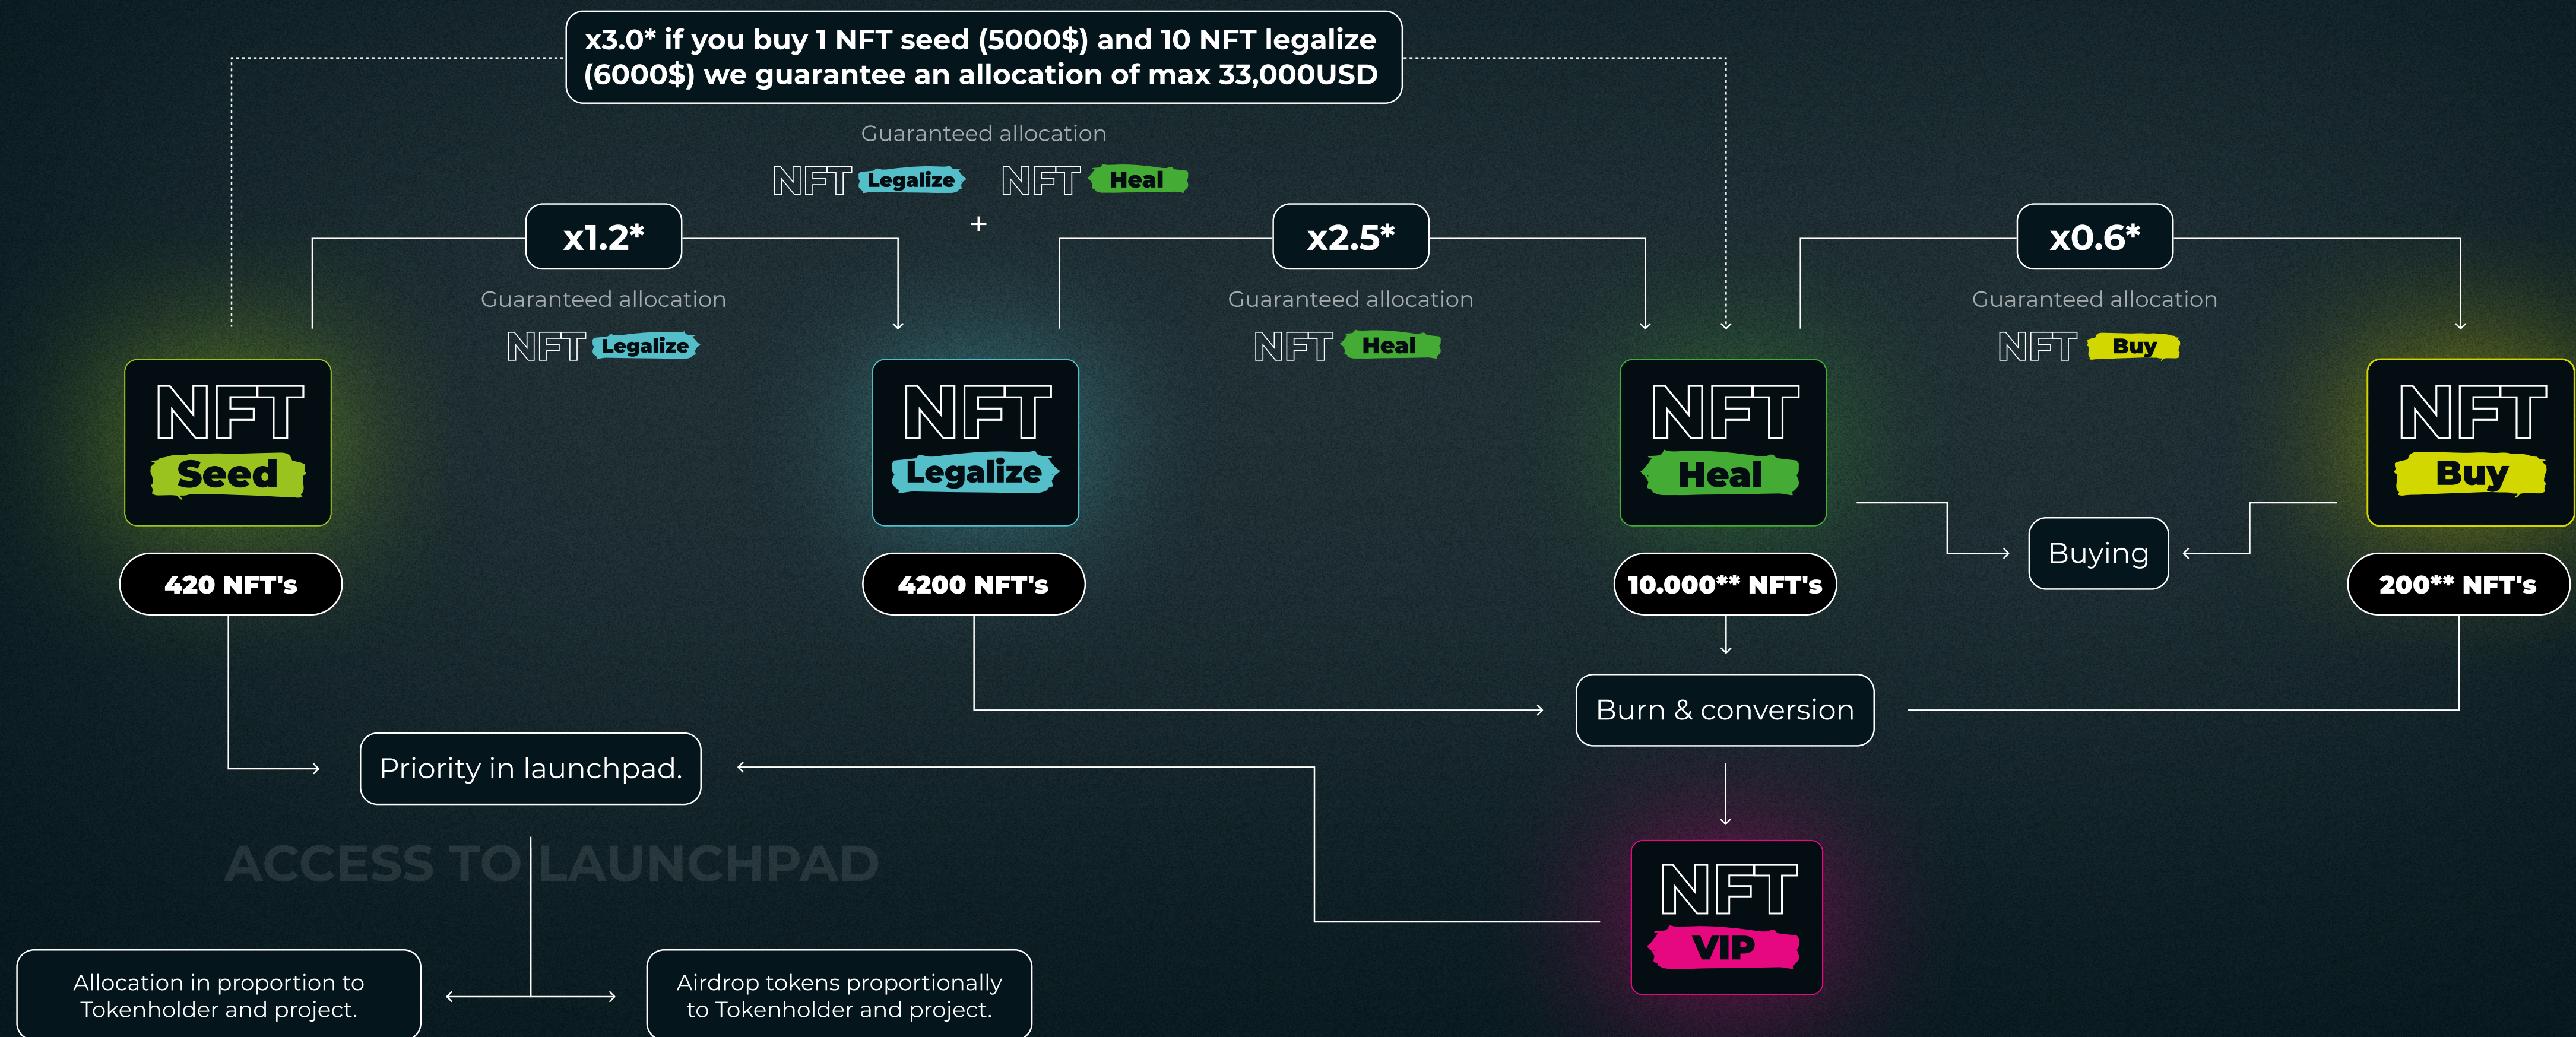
x3.0* if you buy 1 NFT seed (5000$) and 10 NFT legalize (6000$) we guarantee an allocation of max 33,000USD

Guaranteed allocation

NFT Legalize + NFT Heal

x1.2*

Guaranteed allocation

NFT Legalize

x2.5*

Guaranteed allocation

NFT Heal

x0.6*

Guaranteed allocation

NFT Buy

NFT Seed

420 NFT's

NFT Legalize

4200 NFT's

NFT Heal

10.000** NFT's

Buying

NFT Buy

200** NFT's

Burn & conversion

Priority in launchpad.

ACCESS TO LAUNCHPAD

NFT VIP

Allocation in proportion to Tokenholder and project.

Airdrop tokens proportionally to Tokenholder and project.